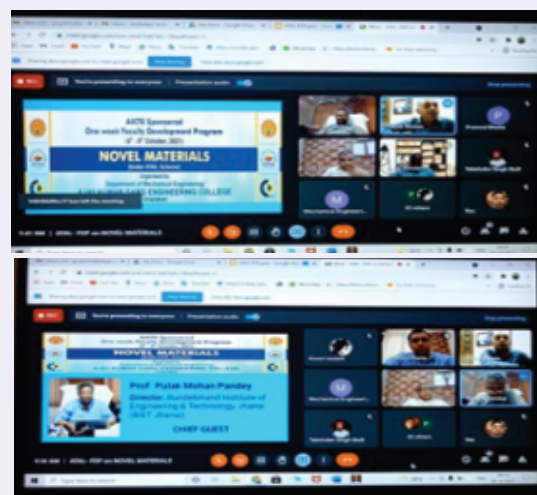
AICTE Sponsored
One week Faculty Development Program
NOVEL MATERIALS
Organized by
Department of Mechanical Engineering
ENGINEERING COLLEGE
You're presenting to everyone
Presentation audio
Stop presenting
Pramod Mishra
Mechanical Engineeri...
23 others
You
ATAL- FDP on NOVEL MATERIALS

You're presenting to everyone
Presentation audio
Stop presenting
AICTE Sponsored
One week Faculty Development Program
NOVEL MATERIALS
Prof. Pulak Mohan Pandey
Director, Bundelkhand Institute of Engineering & Technology Jhansi (BIET Jhansi)
CHIEF GUEST
Mechanical Engineeri...
23 others
You
ATAL- FDP on NOVEL MATERIALS
Type here to search